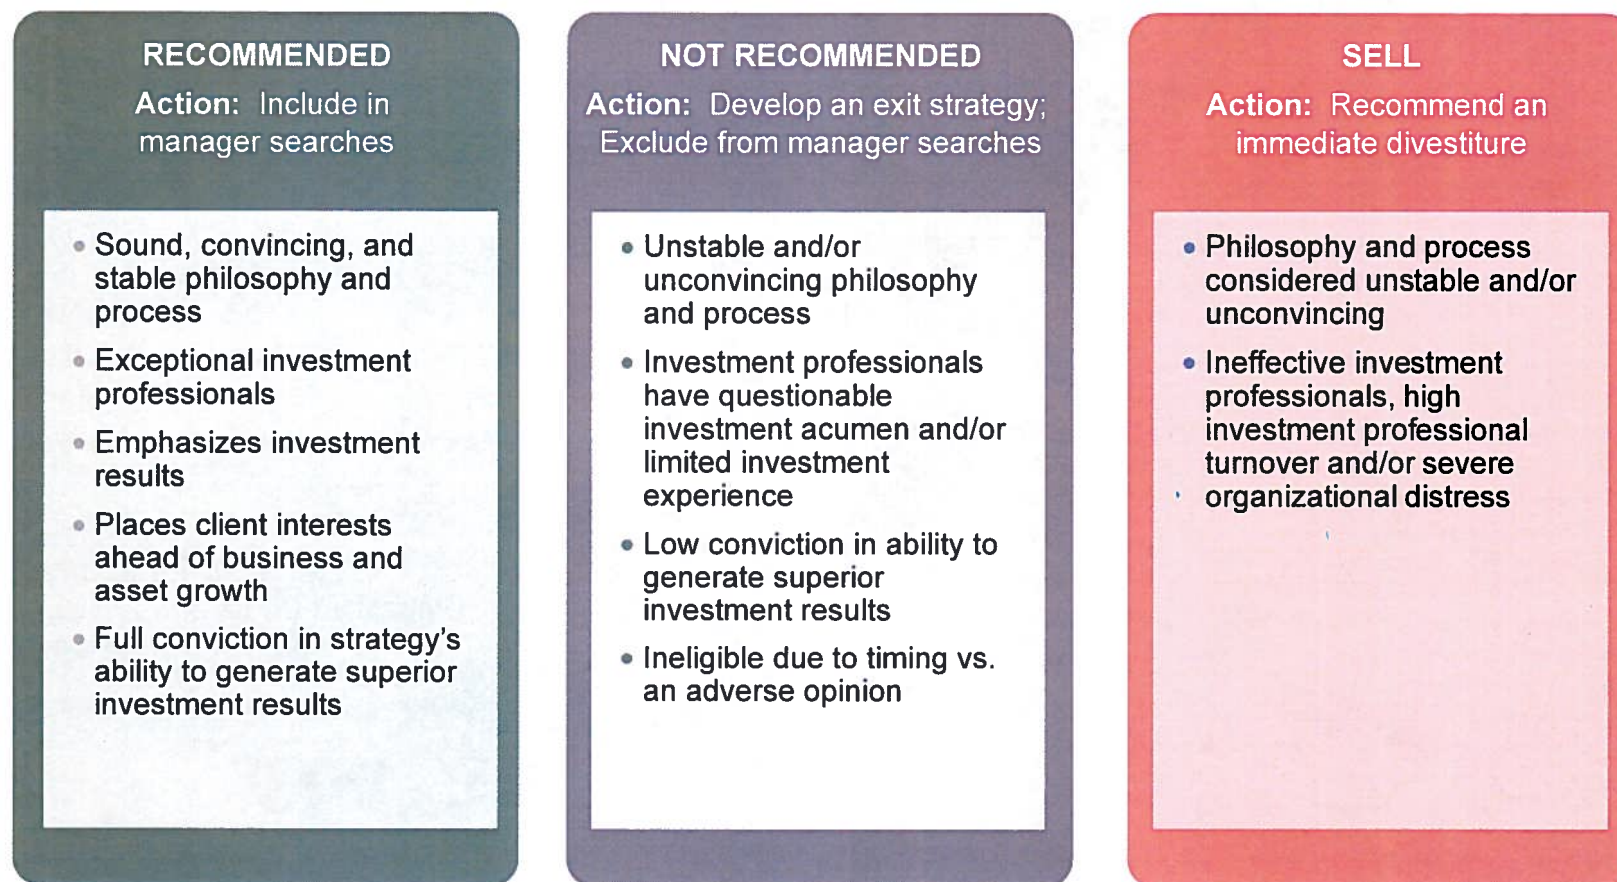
RECOMMENDED

Action: Include in manager searches

• Sound, convincing, and stable philosophy and process
• Exceptional investment professionals
• Emphasizes investment results
• Places client interests ahead of business and asset growth
• Full conviction in strategy's ability to generate superior investment results

NOT RECOMMENDED

Action: Develop an exit strategy; Exclude from manager searches

• Unstable and/or unconvincing philosophy and process
• Investment professionals have questionable investment acumen and/or limited investment experience
• Low conviction in ability to generate superior investment results
• Ineligible due to timing vs. an adverse opinion

SELL

Action: Recommend an immediate divestiture

• Philosophy and process considered unstable and/or unconvincing
• Ineffective investment professionals, high investment professional turnover and/or severe organizational distress